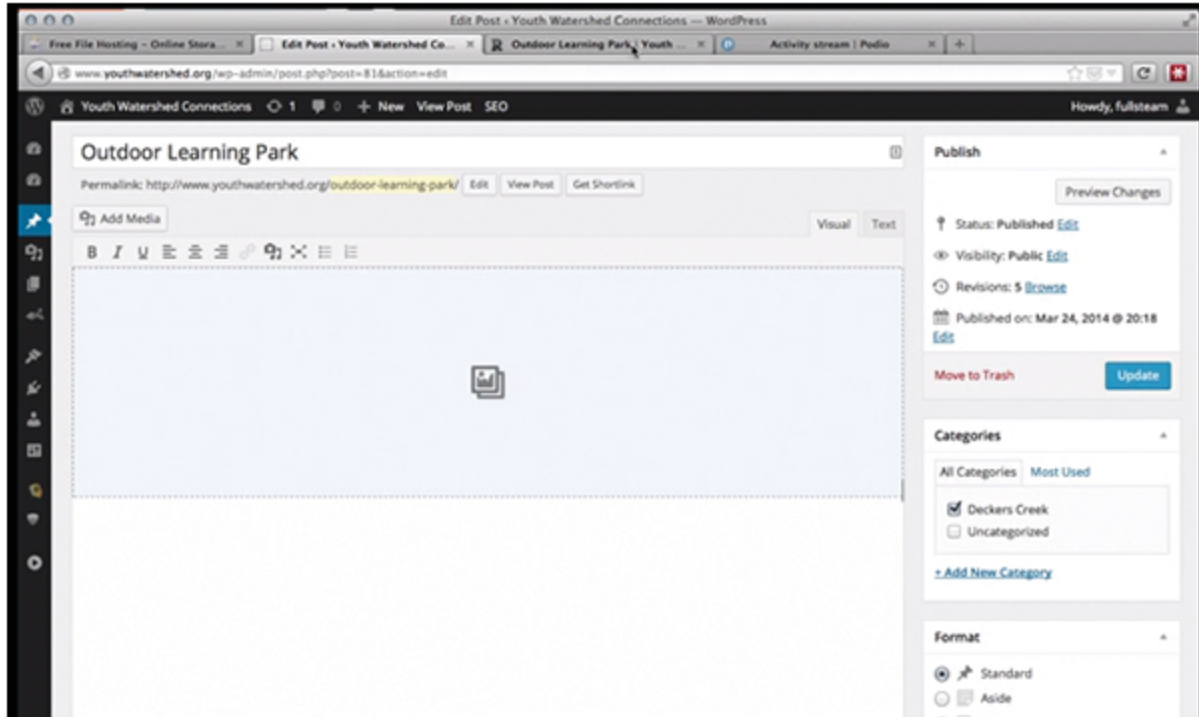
Edit Post ‹ Youth Watershed Connections — WordPress

Free File Hosting – Online Stora... ×
Edit Post ‹ Youth Watershed Co... ×
Outdoor Learning Park | Youth ... ×
Activity stream | Podio ×

www.youthwatershed.org/wp-admin/post.php?post=81&action=edit

Youth Watershed Connections 1 0 + New View Post SEO
Howdy, fullsteam

Outdoor Learning Park

Permalink: http://www.youthwatershed.org/outdoor-learning-park/ Edit View Post Get Shortlink

Add Media

Visual Text

B I U

Publish

Preview Changes

Status: Published Edit

Visibility: Public Edit

Revisions: 5 Browse

Published on: Mar 24, 2014 @ 20:18 Edit

Move to Trash

Update

Categories

All Categories Most Used

Deckers Creek

Uncategorized

+ Add New Category

Format

Standard

Aside